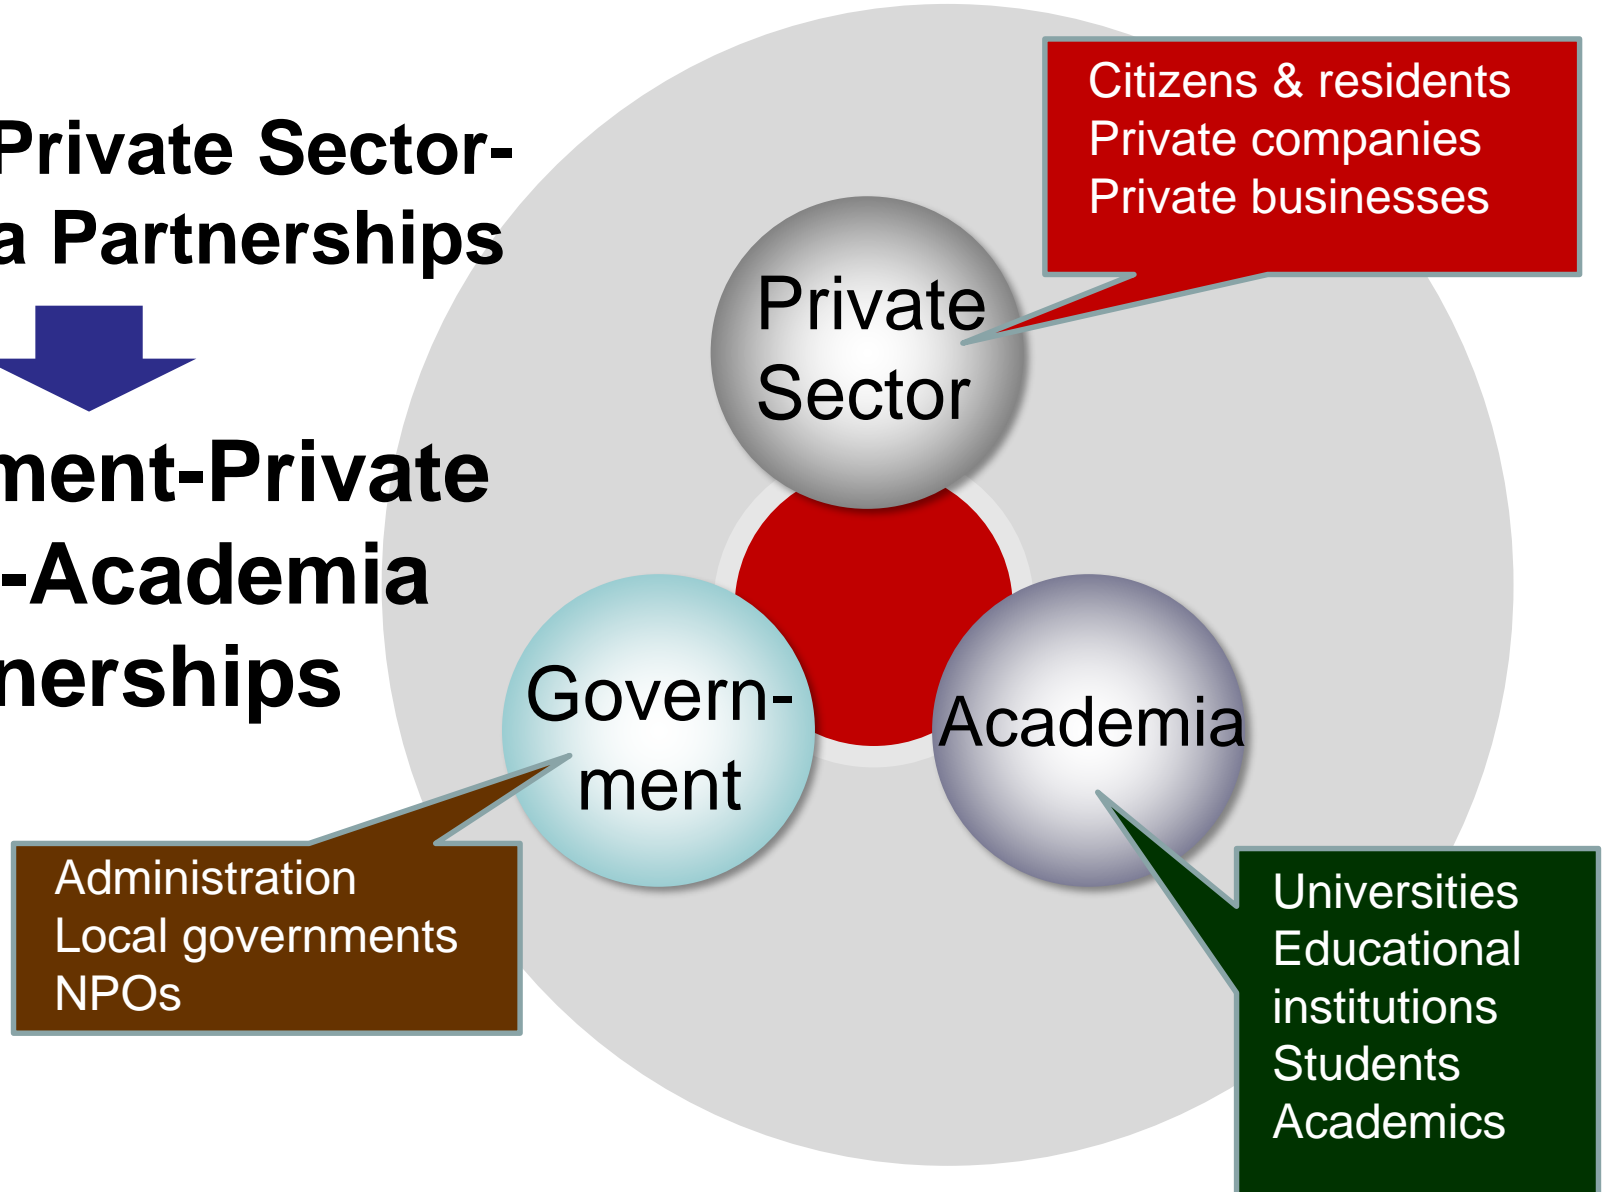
Private Sector-
a Partnerships

ment-Private
-Academia
nerships

Citizens & residents
Private companies
Private businesses

Private Sector

Govern-ment

Academia

Administration
Local governments
NPOs

Universities
Educational institutions
Students
Academics